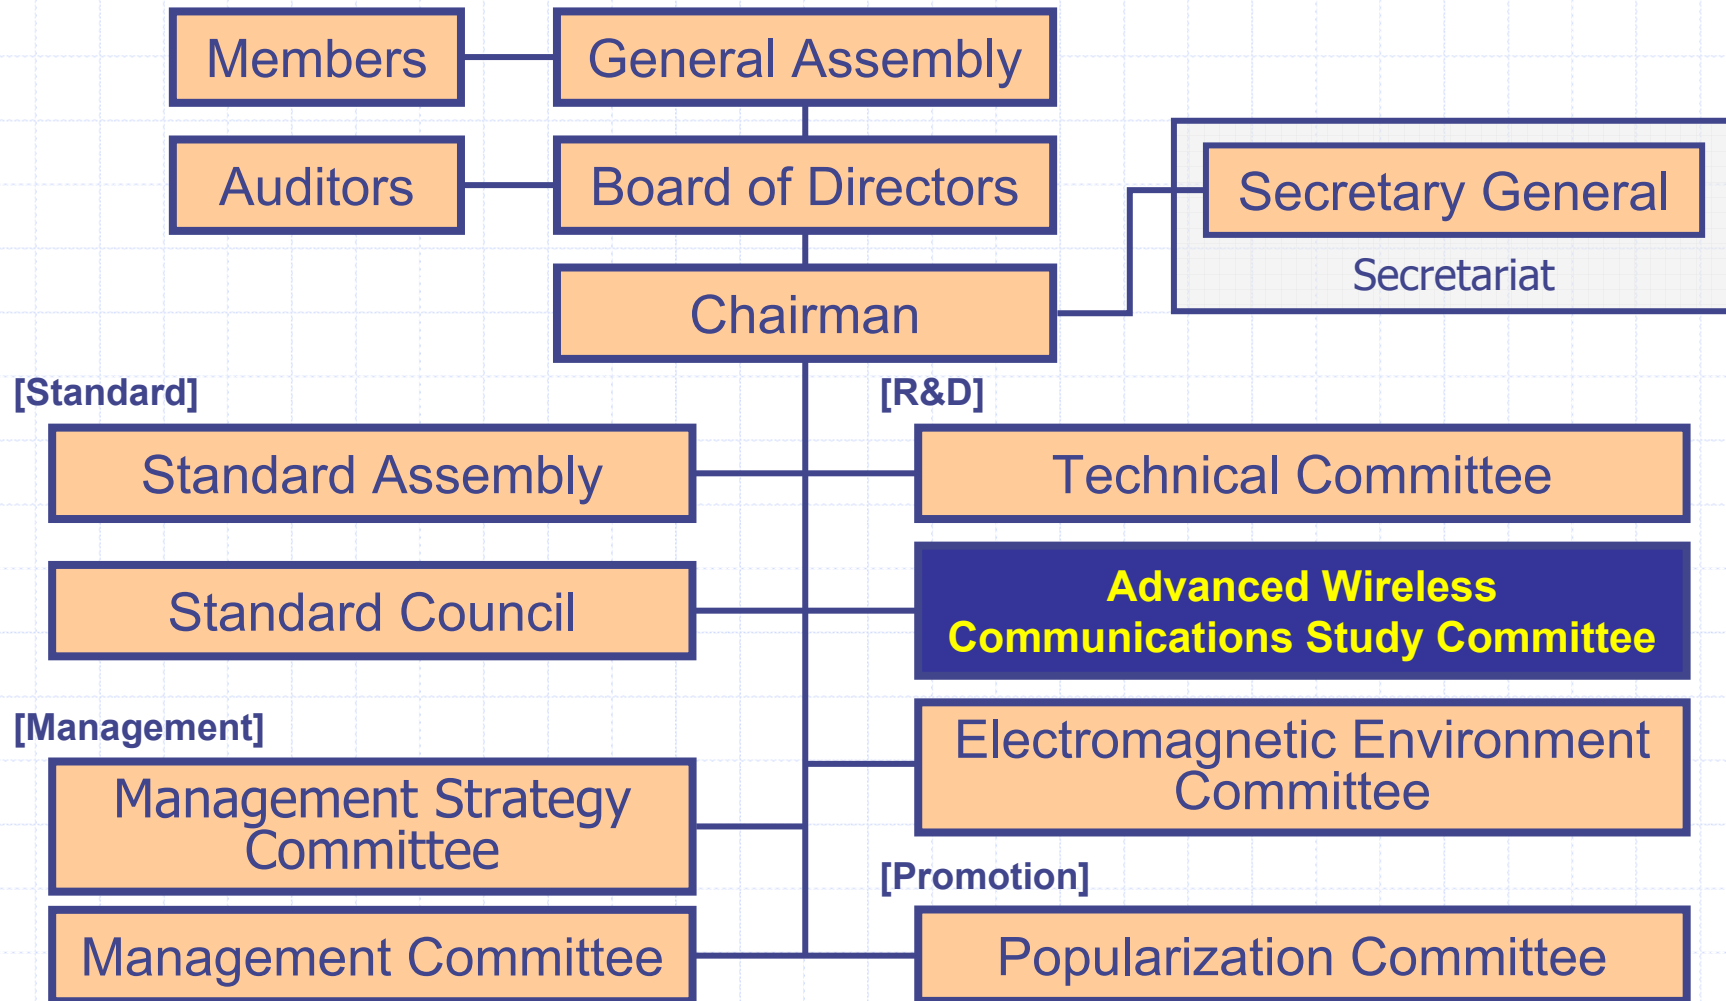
Members

General Assembly

Auditors

Board of Directors

Secretary General

Secretariat

Chairman

[Standard]

[R&D]

Standard Assembly

Technical Committee

Standard Council

Advanced Wireless Communications Study Committee

[Management]

Electromagnetic Environment Committee

Management Strategy Committee

[Promotion]

Management Committee

Popularization Committee